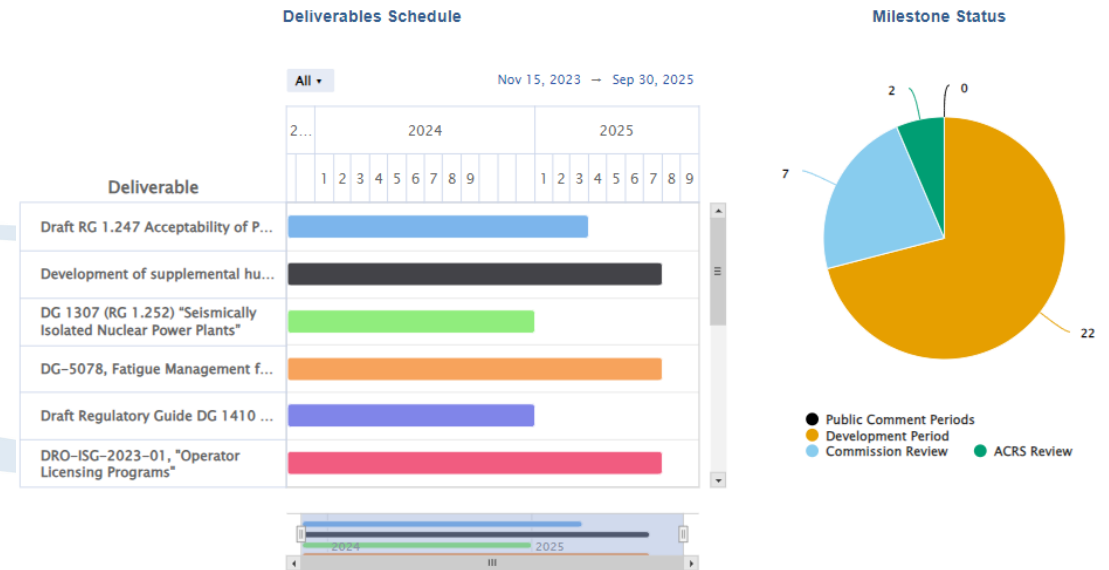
Deliverables Schedule

All ▾

Nov 15, 2023 → Sep 30, 2025

2...
2024
2025
1 2 3 4 5 6 7 8 9
1 2 3 4 5 6 7 8 9

Deliverable

Draft RG 1.247 Acceptability of P...

Development of supplemental hu...

DG 1307 (RG 1.252) "Seismically Isolated Nuclear Power Plants"

DG-5078, Fatigue Management f...

Draft Regulatory Guide DG 1410 ...

DRO-ISG-2023-01, "Operator Licensing Programs"

2024
2025

Milestone Status

2
0
7
22

Public Comment Periods
Development Period
Commission Review
ACRS Review